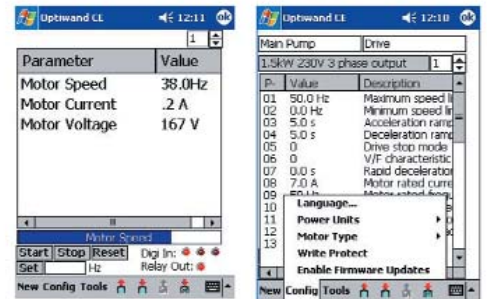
Optiwand CE 12:11 ok

1

| Parameter | Value |
|---|---|
| Motor Speed | 38.0Hz |
| Motor Current | .2 A |
| Motor Voltage | 167 V |

Motor Speed

Start Stop Reset Digi In:

Set Hz Relay Out:

New Config Tools

Optiwand CE 12:10 ok

Main Pump Drive

1.5kW 230V 3 phase output 1

| P- | Value | Description |
|---|---|---|
| 01 | 50.0 Hz | Maximum speed li |
| 02 | 0.0 Hz | Minimum speed lir |
| 03 | 5.0 s | Acceleration ramp |
| 04 | 5.0 s | Deceleration ramp |
| 05 | 0 | Drive stop mode |
| 06 | 0 | V/F characteristic |
| 07 | 0.0 s | Rapid deceleration |
| 08 | 7.0 A | Motor rated curre |
| 09 | 50 Hz | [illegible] |
| 10 | | |
| 11 | | |
| 12 | | |
| 13 | | |

Language...
Power Units
Motor Type
Write Protect
Enable Firmware Updates

New Config Tools